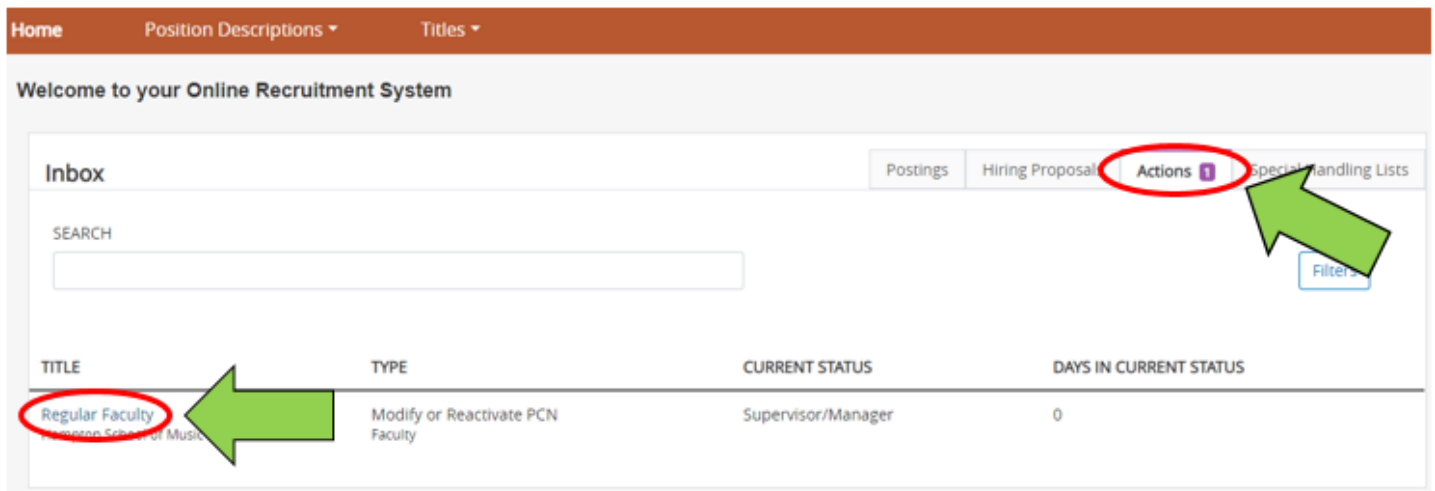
Home Position Descriptions ▾ Titles ▾

Welcome to your Online Recruitment System

Inbox

Postings | Hiring Proposals | Actions 1 | Special Handling Lists

SEARCH

Filters

| TITLE | TYPE | CURRENT STATUS | DAYS IN CURRENT STATUS |
|---|---|---|---|
| Regular Faculty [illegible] School of Music | Modify or Reactivate PCN Faculty | Supervisor/Manager | 0 |